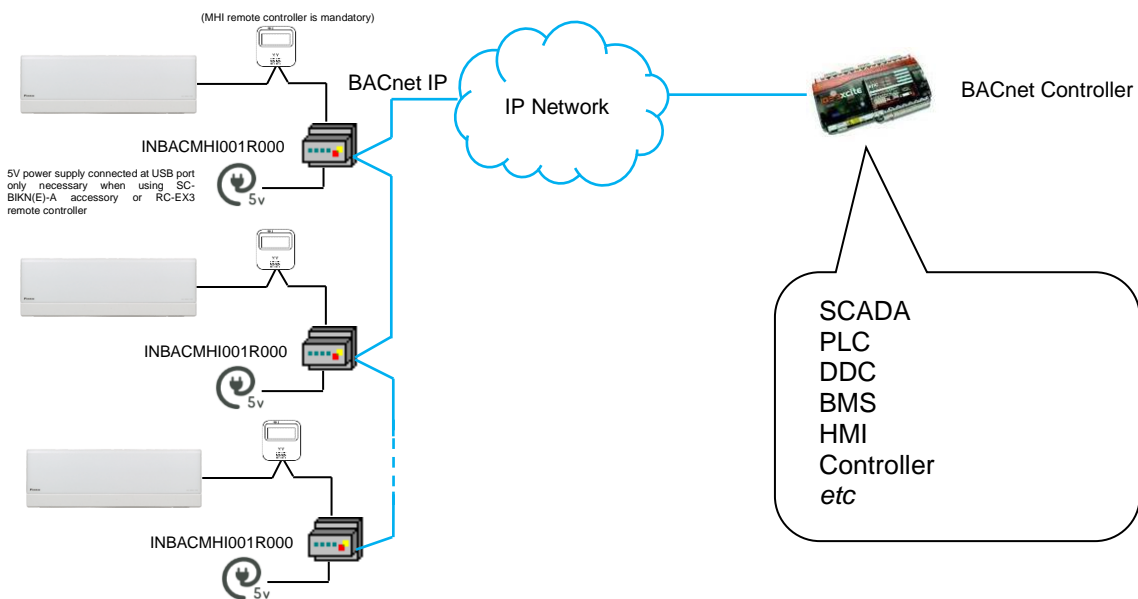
(MHI remote controller is mandatory)

BACnet IP

IP Network

BACnet Controller

INBACMHI001R000

5V power supply connected at USB port only necessary when using SC-BIKN(E)-A accessory or RC-EX3 remote controller

5v

INBACMHI001R000

5v

INBACMHI001R000

5v

SCADA
PLC
DDC
BMS
HMI
Controller
etc